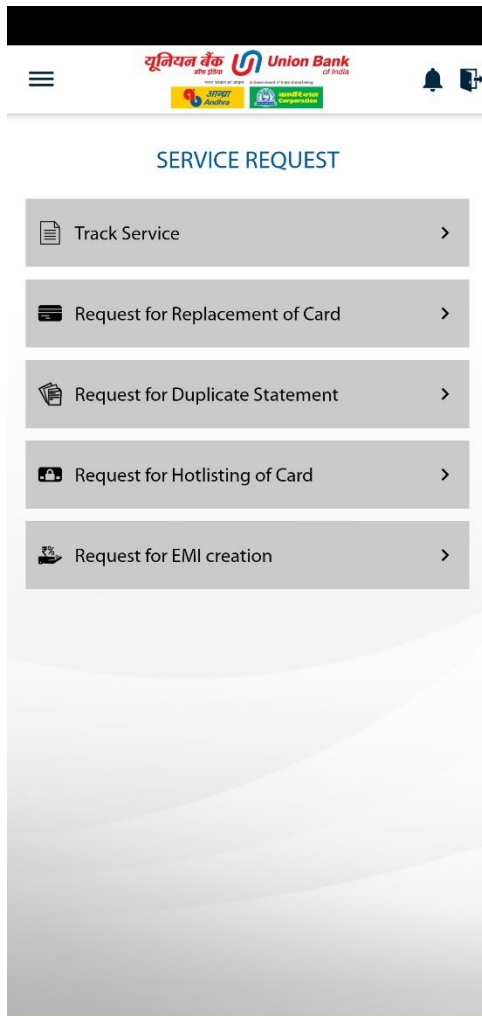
यूनियन बैंक ऑफ इंडिया Union Bank of India

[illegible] A Government of India Undertaking

आन्ध्रा Andhra

कार्पोरेशन Corporation

SERVICE REQUEST

Track Service

Request for Replacement of Card

Request for Duplicate Statement

Request for Hotlisting of Card

Request for EMI creation